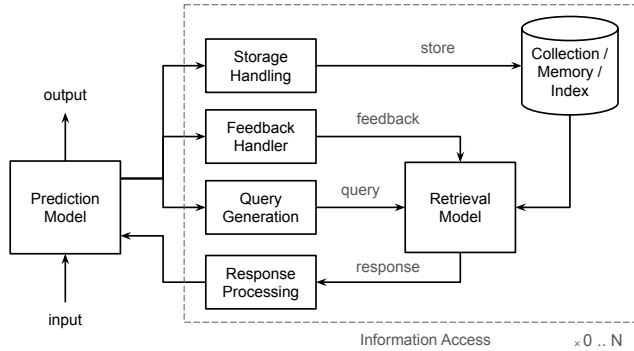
output

Prediction Model

input

Storage Handling

store

Collection / Memory / Index

Feedback Handler

feedback

Query Generation

query

Retrieval Model

Response Processing

response

Information Access

×0 .. N